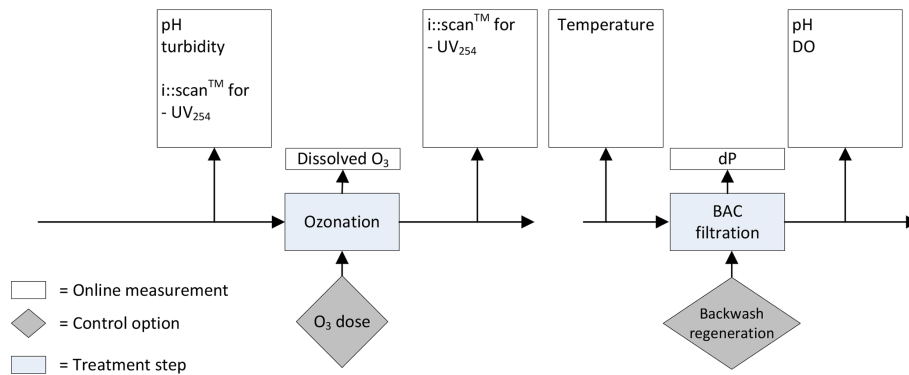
pH
turbidity

i::scan$^{TM}$ for
- UV$_{254}$

Dissolved O$_3$

i::scan$^{TM}$ for
- UV$_{254}$

Temperature

dP

pH
DO

Ozonation

BAC filtration

O$_3$ dose

Backwash regeneration

= Online measurement

= Control option

= Treatment step